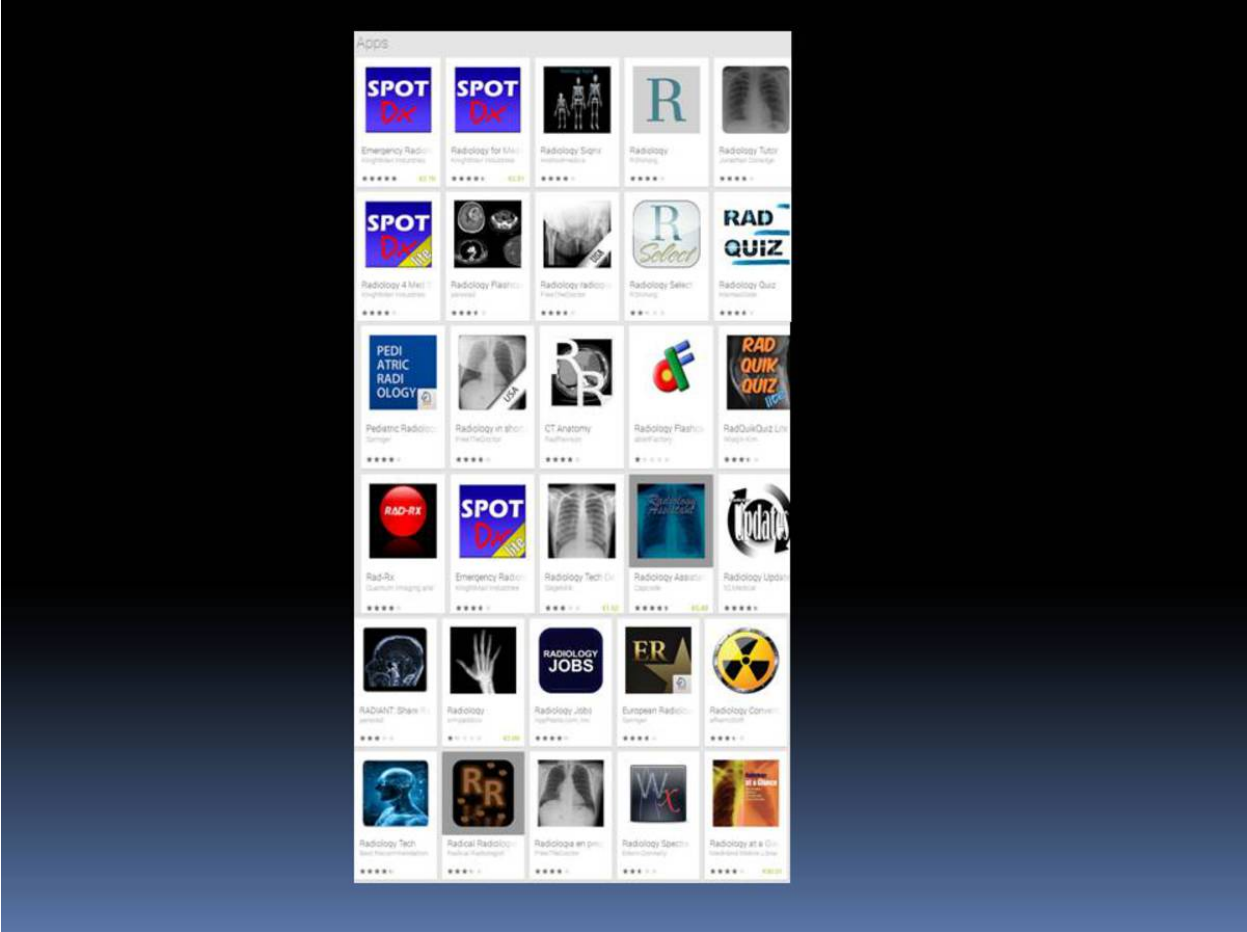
Apps

SPOT Dx
Emergency Radio
KnightMan Industries
€2.79

SPOT Dx
Radiology for Med
KnightMan Industries
€2.83

Radiology Signs

R
Radiology

Radiology Tutor

SPOT Dx lite
Radiology 4 Med

Radiology Flashc

Radiology radiogr

R Select
Radiology Select

RAD QUIZ
Radiology Quiz

PEDI ATRIC RADI OLOGY
Pediatric Radiolo
Springer

USA
Radiology in short
FreeTheDoctor

CT Anatomy

Radiology Flashc

RAD QUIK QUIZ lite
RadQuikQuiz Lite

RAD-RX
Rad-Rx

SPOT Dx lite
Emergency Radio
KnightMan Industries

Radiology Tech

Radiology Assistant
Radiology Assist

Updates
Radiology Upda

RADIANT: Share

Radiology

RADIOLOGY JOBS
Radiology Jobs

ER
European Radiolo
Springer

Radiology Conver

Radiology Tech

RR
Radical Radiology

Radiologia en pro
FreeTheDoctor

Radiology Spectr

Radiology at a Gl